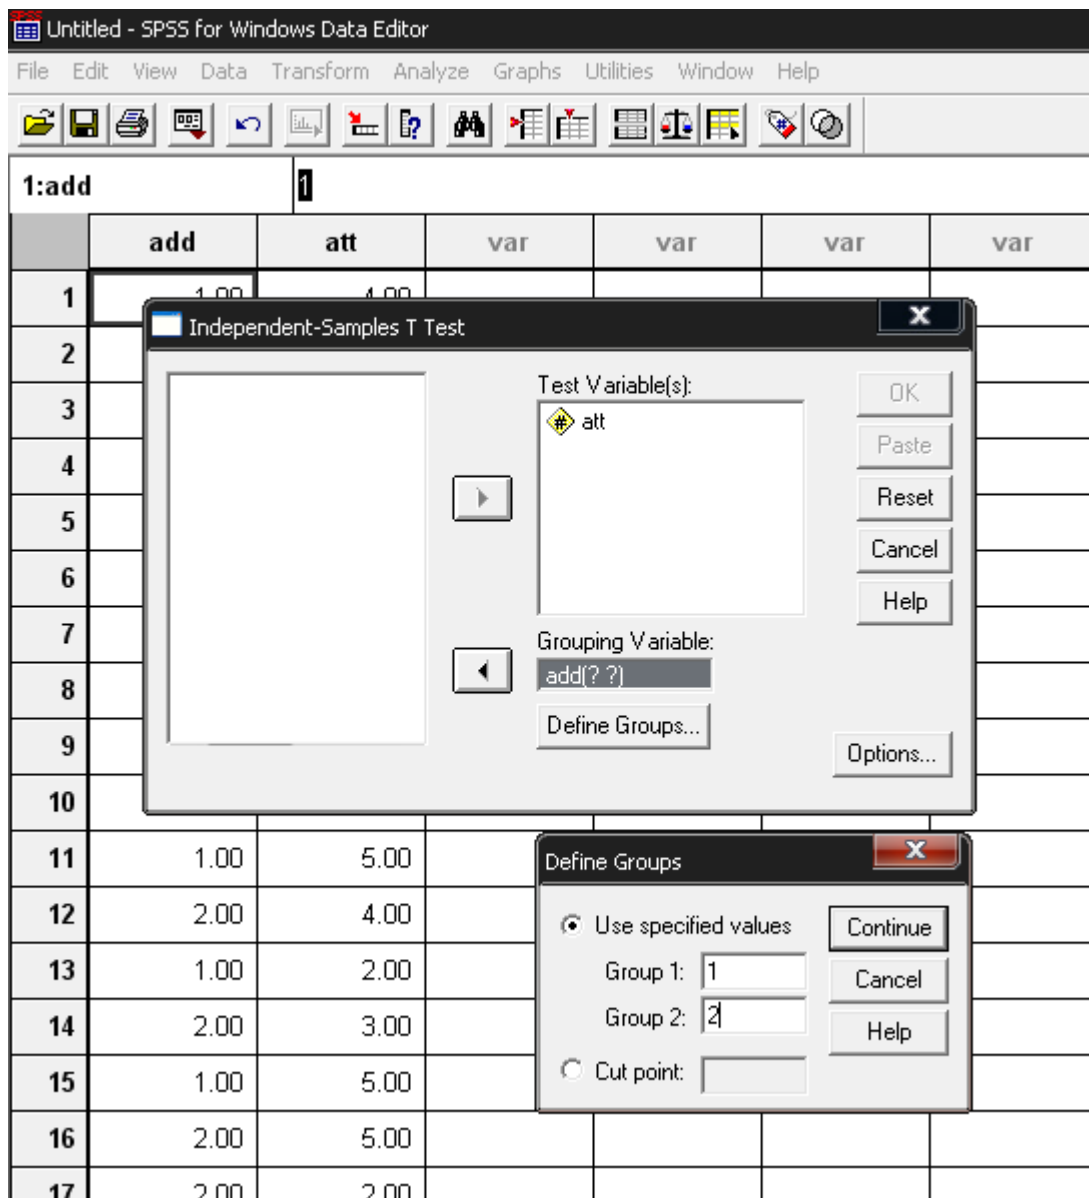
Untitled - SPSS for Windows Data Editor

File Edit View Data Transform Analyze Graphs Utilities Window Help

1:add 1

| | add | att | var | var | var | var |
|---|---|---|---|---|---|---|
| 1 | 1.00 | 4.00 | | | | |
| 2 | | | | | | |
| 3 | | | | | | |
| 4 | | | | | | |
| 5 | | | | | | |
| 6 | | | | | | |
| 7 | | | | | | |
| 8 | | | | | | |
| 9 | | | | | | |
| 10 | | | | | | |
| 11 | 1.00 | 5.00 | | | | |
| 12 | 2.00 | 4.00 | | | | |
| 13 | 1.00 | 2.00 | | | | |
| 14 | 2.00 | 3.00 | | | | |
| 15 | 1.00 | 5.00 | | | | |
| 16 | 2.00 | 5.00 | | | | |
| 17 | 2.00 | 2.00 | | | | |

Independent-Samples T Test

Test Variable(s):
att

Grouping Variable:
add(? ?)

Define Groups...

OK
Paste
Reset
Cancel
Help
Options...

Define Groups

Use specified values
Group 1: 1
Group 2: 2
Cut point:

Continue
Cancel
Help